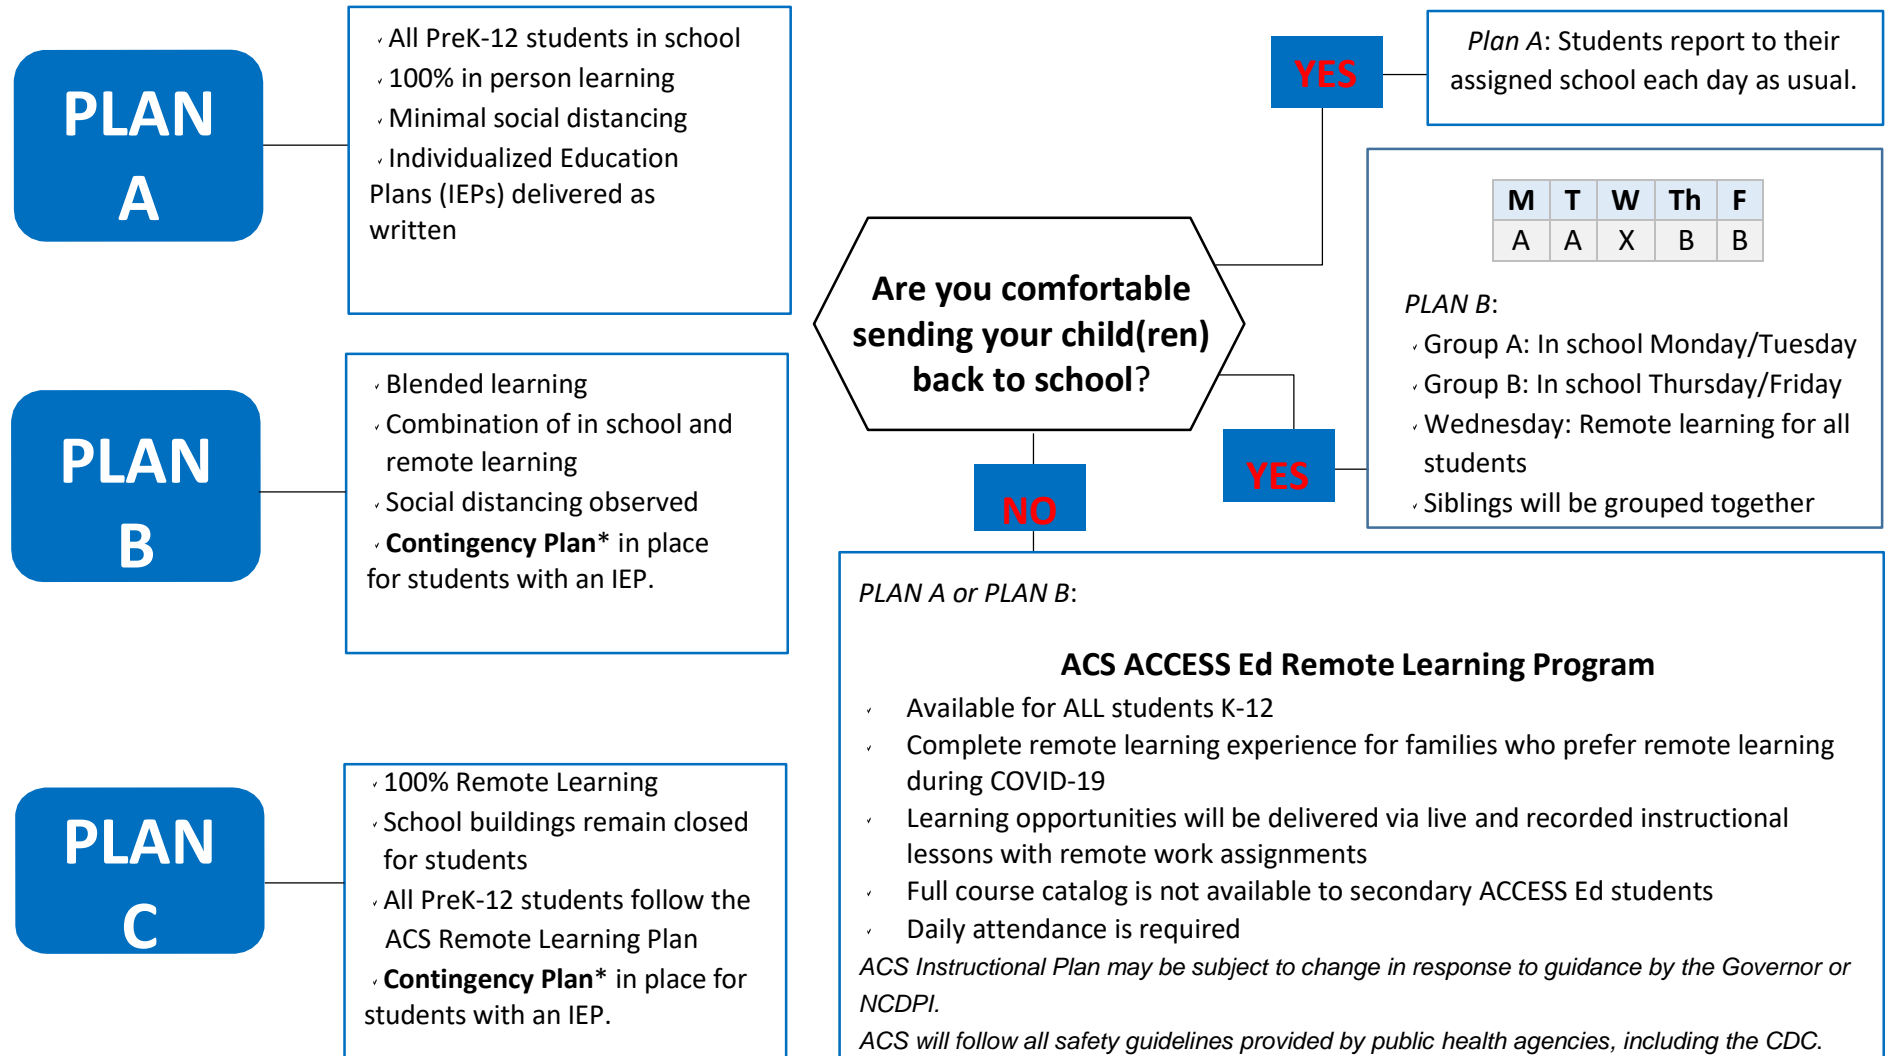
PLAN A

All PreK-12 students in school
100% in person learning
Minimal social distancing
Individualized Education Plans (IEPs) delivered as written

PLAN B

Blended learning
Combination of in school and remote learning
Social distancing observed
**Contingency Plan*** in place for students with an IEP.

PLAN C

100% Remote Learning
School buildings remain closed for students
All PreK-12 students follow the ACS Remote Learning Plan
**Contingency Plan*** in place for students with an IEP.

Are you comfortable sending your child(ren) back to school?

YES

*Plan A*: Students report to their assigned school each day as usual.

YES

| M | T | W | Th | F |
|---|---|---|---|---|
| A | A | X | B | B |

*PLAN B*:
Group A: In school Monday/Tuesday
Group B: In school Thursday/Friday
Wednesday: Remote learning for all students
Siblings will be grouped together

NO

*PLAN A or PLAN B*:

**ACS ACCESS Ed Remote Learning Program**
Available for ALL students K-12
Complete remote learning experience for families who prefer remote learning during COVID-19
Learning opportunities will be delivered via live and recorded instructional lessons with remote work assignments
Full course catalog is not available to secondary ACCESS Ed students
Daily attendance is required
*ACS Instructional Plan may be subject to change in response to guidance by the Governor or NCDPI.*
*ACS will follow all safety guidelines provided by public health agencies, including the CDC.*